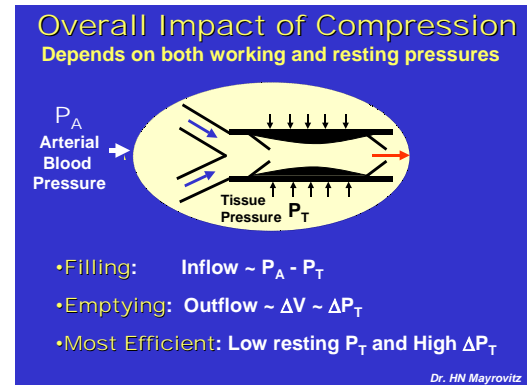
Overall Impact of Compression
Depends on both working and resting pressures

$P_A$
Arterial Blood Pressure

Tissue Pressure $P_T$

•Filling: Inflow ~ $P_A$ - $P_T$

•Emptying: Outflow ~ $\Delta V$ ~ $\Delta P_T$

•Most Efficient: Low resting $P_T$ and High $\Delta P_T$

Dr. HN Mayrovitz